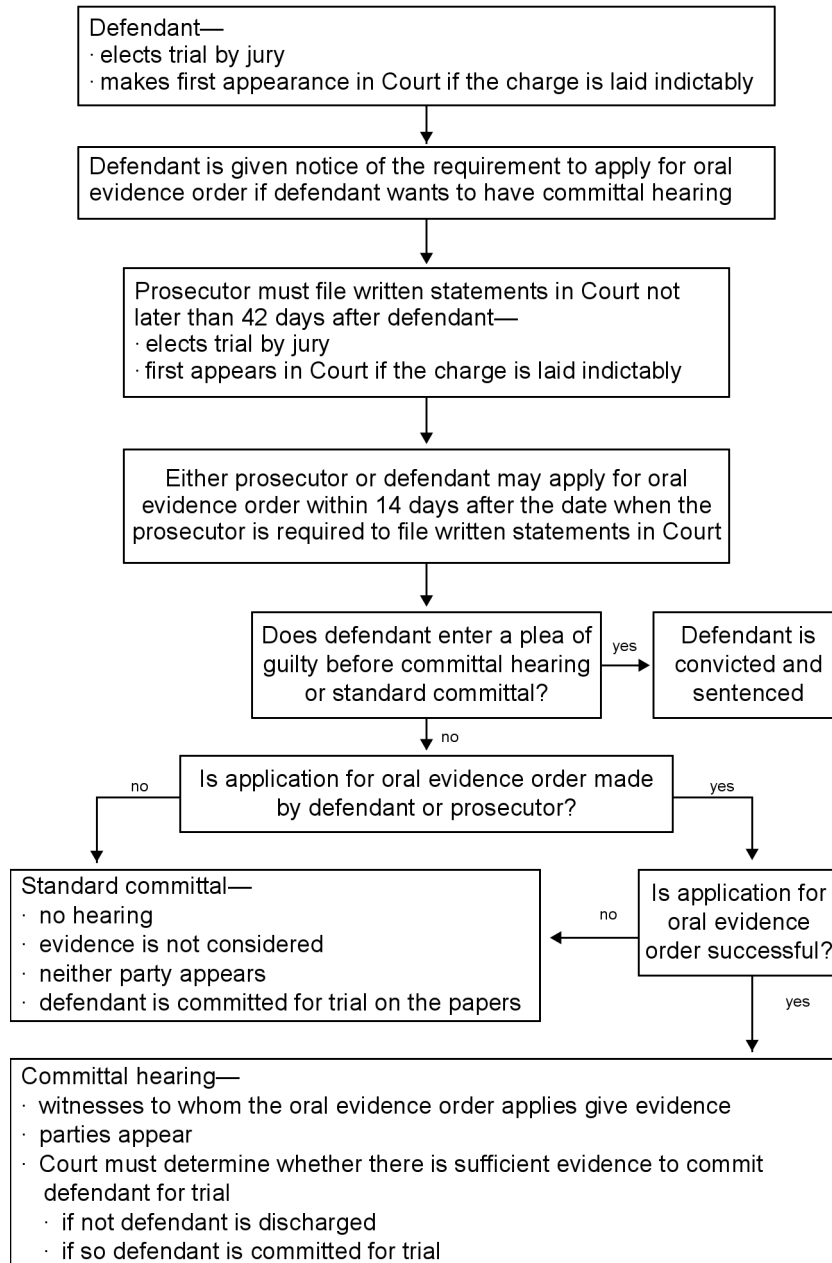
Defendant—
· elects trial by jury
· makes first appearance in Court if the charge is laid indictably

Defendant is given notice of the requirement to apply for oral evidence order if defendant wants to have committal hearing

Prosecutor must file written statements in Court not later than 42 days after defendant—
· elects trial by jury
· first appears in Court if the charge is laid indictably

Either prosecutor or defendant may apply for oral evidence order within 14 days after the date when the prosecutor is required to file written statements in Court

Does defendant enter a plea of guilty before committal hearing or standard committal?

yes

Defendant is convicted and sentenced

no

Is application for oral evidence order made by defendant or prosecutor?

no

yes

Standard committal—
· no hearing
· evidence is not considered
· neither party appears
· defendant is committed for trial on the papers

no

Is application for oral evidence order successful?

yes

Committal hearing—
· witnesses to whom the oral evidence order applies give evidence
· parties appear
· Court must determine whether there is sufficient evidence to commit defendant for trial
· if not defendant is discharged
· if so defendant is committed for trial